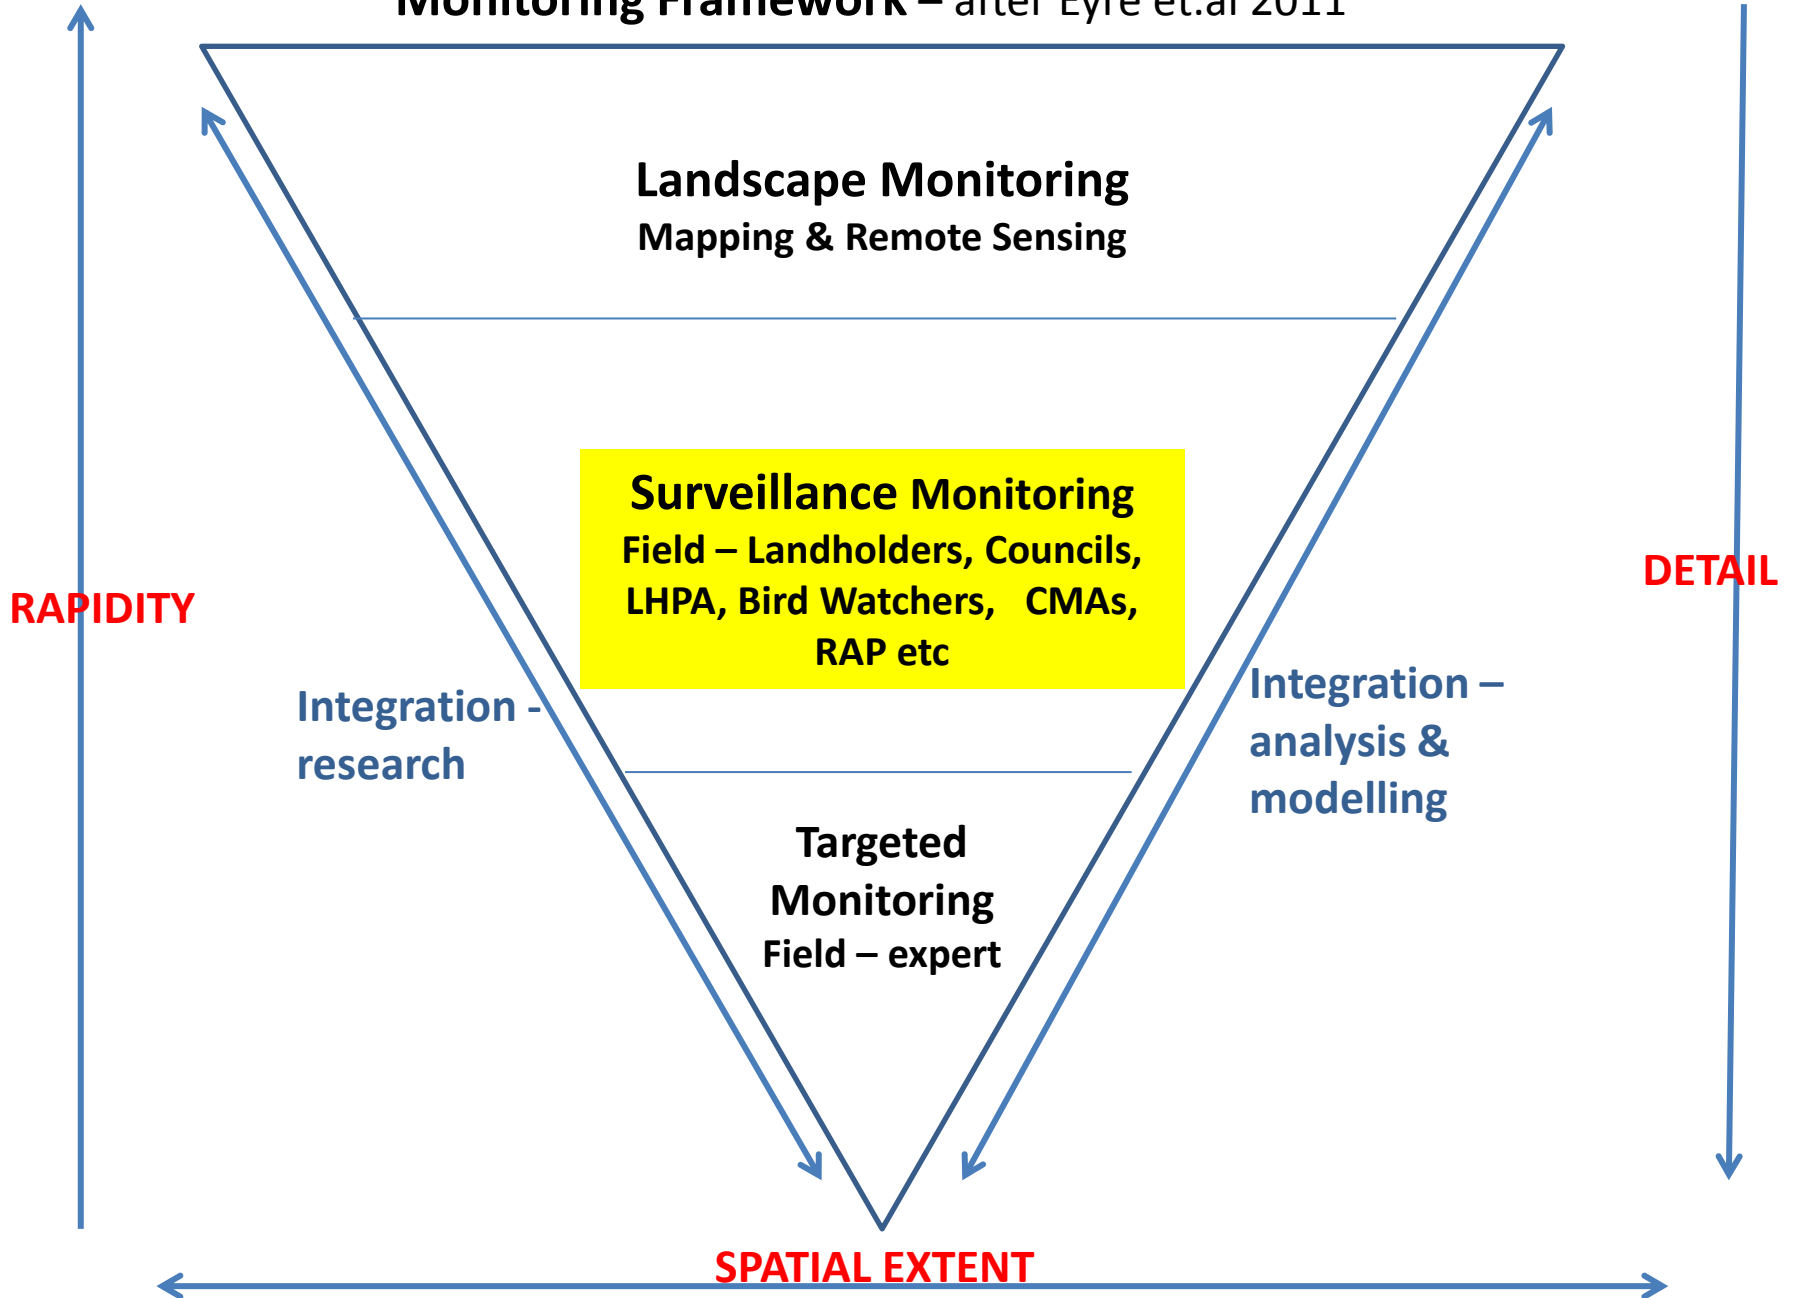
Monitoring Framework – after Eyre et.al 2011

Landscape Monitoring
Mapping & Remote Sensing

Surveillance Monitoring
Field – Landholders, Councils, LHPA, Bird Watchers, CMAs, RAP etc

RAPIDITY

DETAIL

Integration - research

Integration – analysis & modelling

Targeted Monitoring
Field – expert

SPATIAL EXTENT